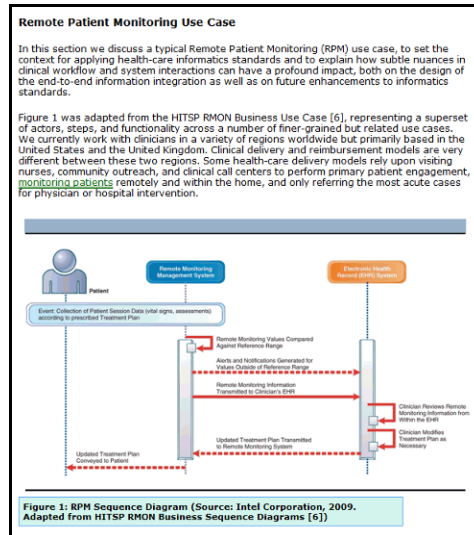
Remote Patient Monitoring Use Case

In this section we discuss a typical Remote Patient Monitoring (RPM) use case, to set the context for applying health-care informatics standards and to explain how subtle nuances in clinical workflow and system interactions can have a profound impact, both on the design of the end-to-end information integration as well as on future enhancements to informatics standards.

Figure 1 was adapted from the HITSP RMON Business Use Case [6], representing a superset of actors, steps, and functionality across a number of finer-grained but related use cases. We currently work with clinicians in a variety of regions worldwide but primarily based in the United States and the United Kingdom. Clinical delivery and reimbursement models are very different between these two regions. Some health-care delivery models rely upon visiting nurses, community outreach, and clinical call centers to perform primary patient engagement, monitoring patients remotely and within the home, and only referring the most acute cases for physician or hospital intervention.

Patient

Remote Monitoring Management System

Electronic Health Record (EHR) System

Event: Collection of Patient Session Data (vital signs, assessments) according to prescribed Treatment Plan

Remote Monitoring Values Compared Against Reference Range

Alerts and Notifications Generated for Values Outside of Reference Range

Remote Monitoring Information Transmitted to Clinician's EHR

Clinician Reviews Remote Monitoring Information from Within the EHR

Clinician Modifies Treatment Plan as Necessary

Updated Treatment Plan Transmitted to Remote Monitoring System

Updated Treatment Plan Conveyed to Patient

Figure 1: RPM Sequence Diagram (Source: Intel Corporation, 2009. Adapted from HITSP RMON Business Sequence Diagrams [6])